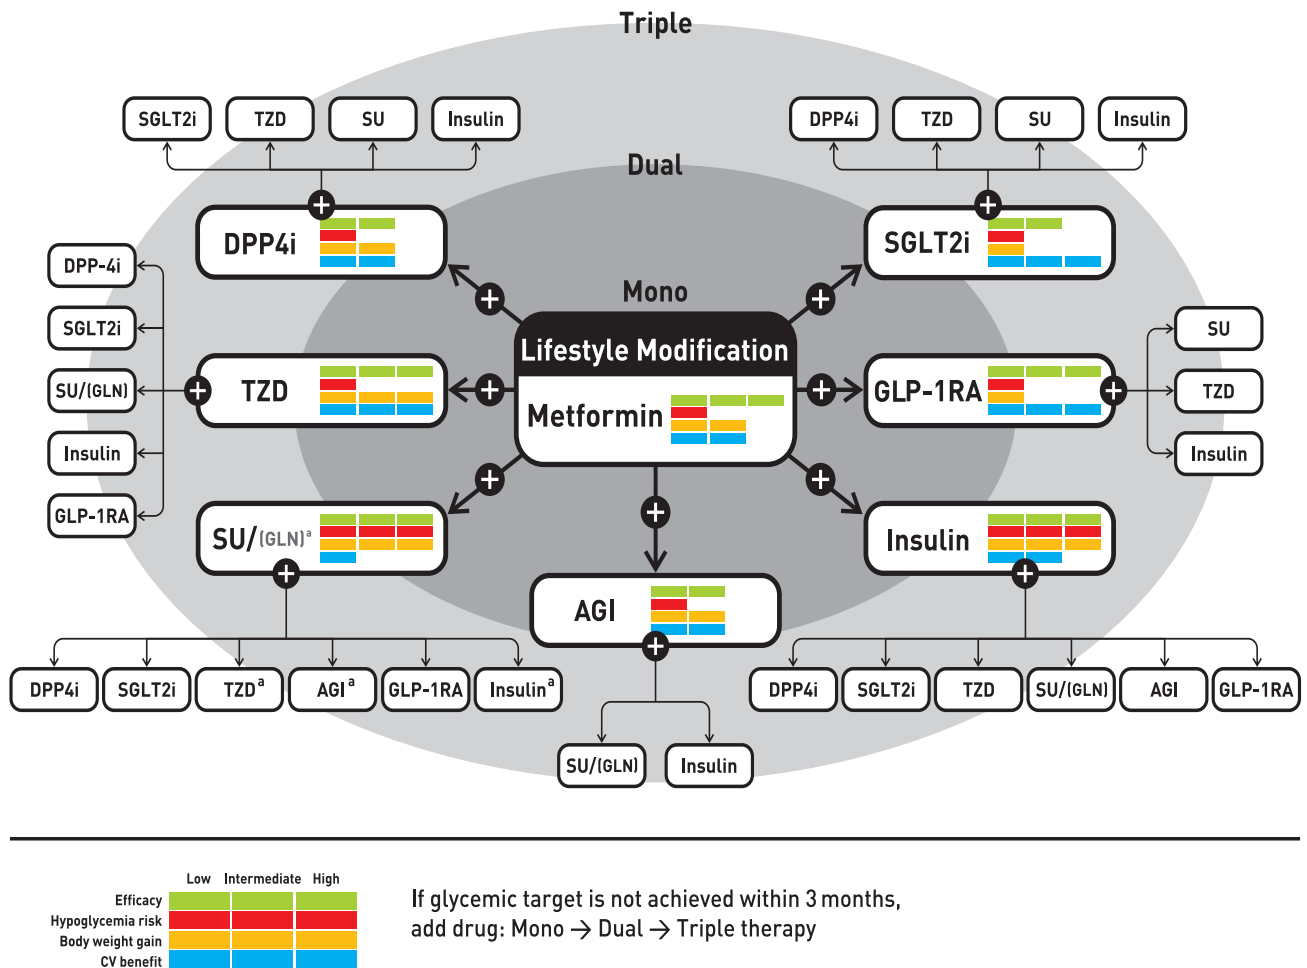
Triple

SGLT2i TZD SU Insulin

DPP4i TZD SU Insulin

Dual

DPP4i

SGLT2i

Mono

Lifestyle Modification

Metformin

DPP-4i

SGLT2i

SU/(GLN)

Insulin

GLP-1RA

TZD

GLP-1RA

SU

TZD

Insulin

SU/(GLN)$^a$

Insulin

AGI

DPP4i SGLT2i TZD$^a$ AGI$^a$ GLP-1RA Insulin$^a$

DPP4i SGLT2i TZD SU/(GLN) AGI GLP-1RA

SU/(GLN) Insulin

| | Low | Intermediate | High |
|---|---|---|---|
| Efficacy | | | |
| Hypoglycemia risk | | | |
| Body weight gain | | | |
| CV benefit | | | |

If glycemic target is not achieved within 3 months, add drug: Mono → Dual → Triple therapy